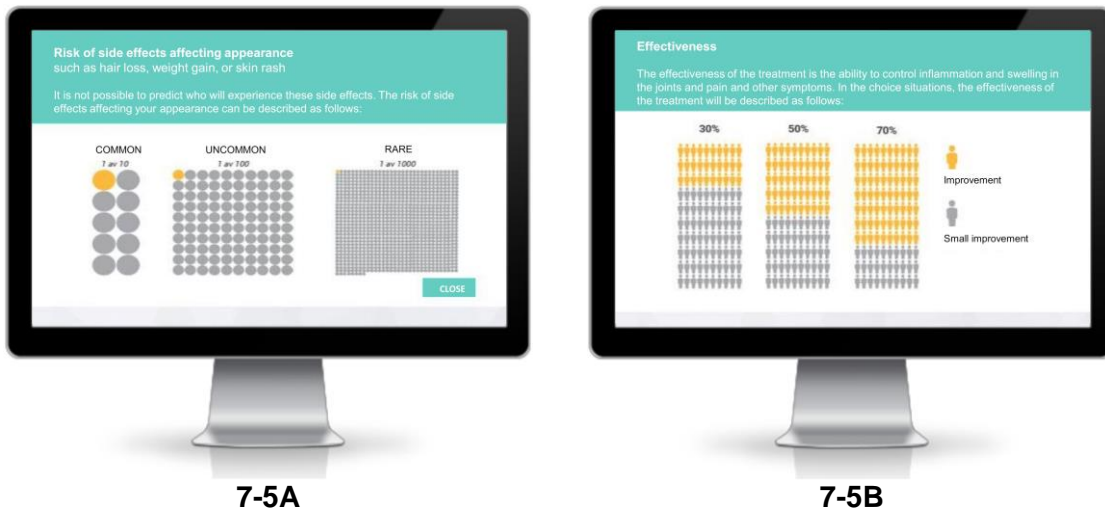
Risk of side effects affecting appearance
such as hair loss, weight gain, or skin rash

It is not possible to predict who will experience these side effects. The risk of side effects affecting your appearance can be described as follows:

COMMON
1 av 10

UNCOMMON
1 av 100

RARE
1 av 1000

CLOSE

7-5A

Effectiveness

The effectiveness of the treatment is the ability to control inflammation and swelling in the joints and pain and other symptoms. In the choice situations, the effectiveness of the treatment will be described as follows:

30%

50%

70%

Improvement

Small improvement

7-5B